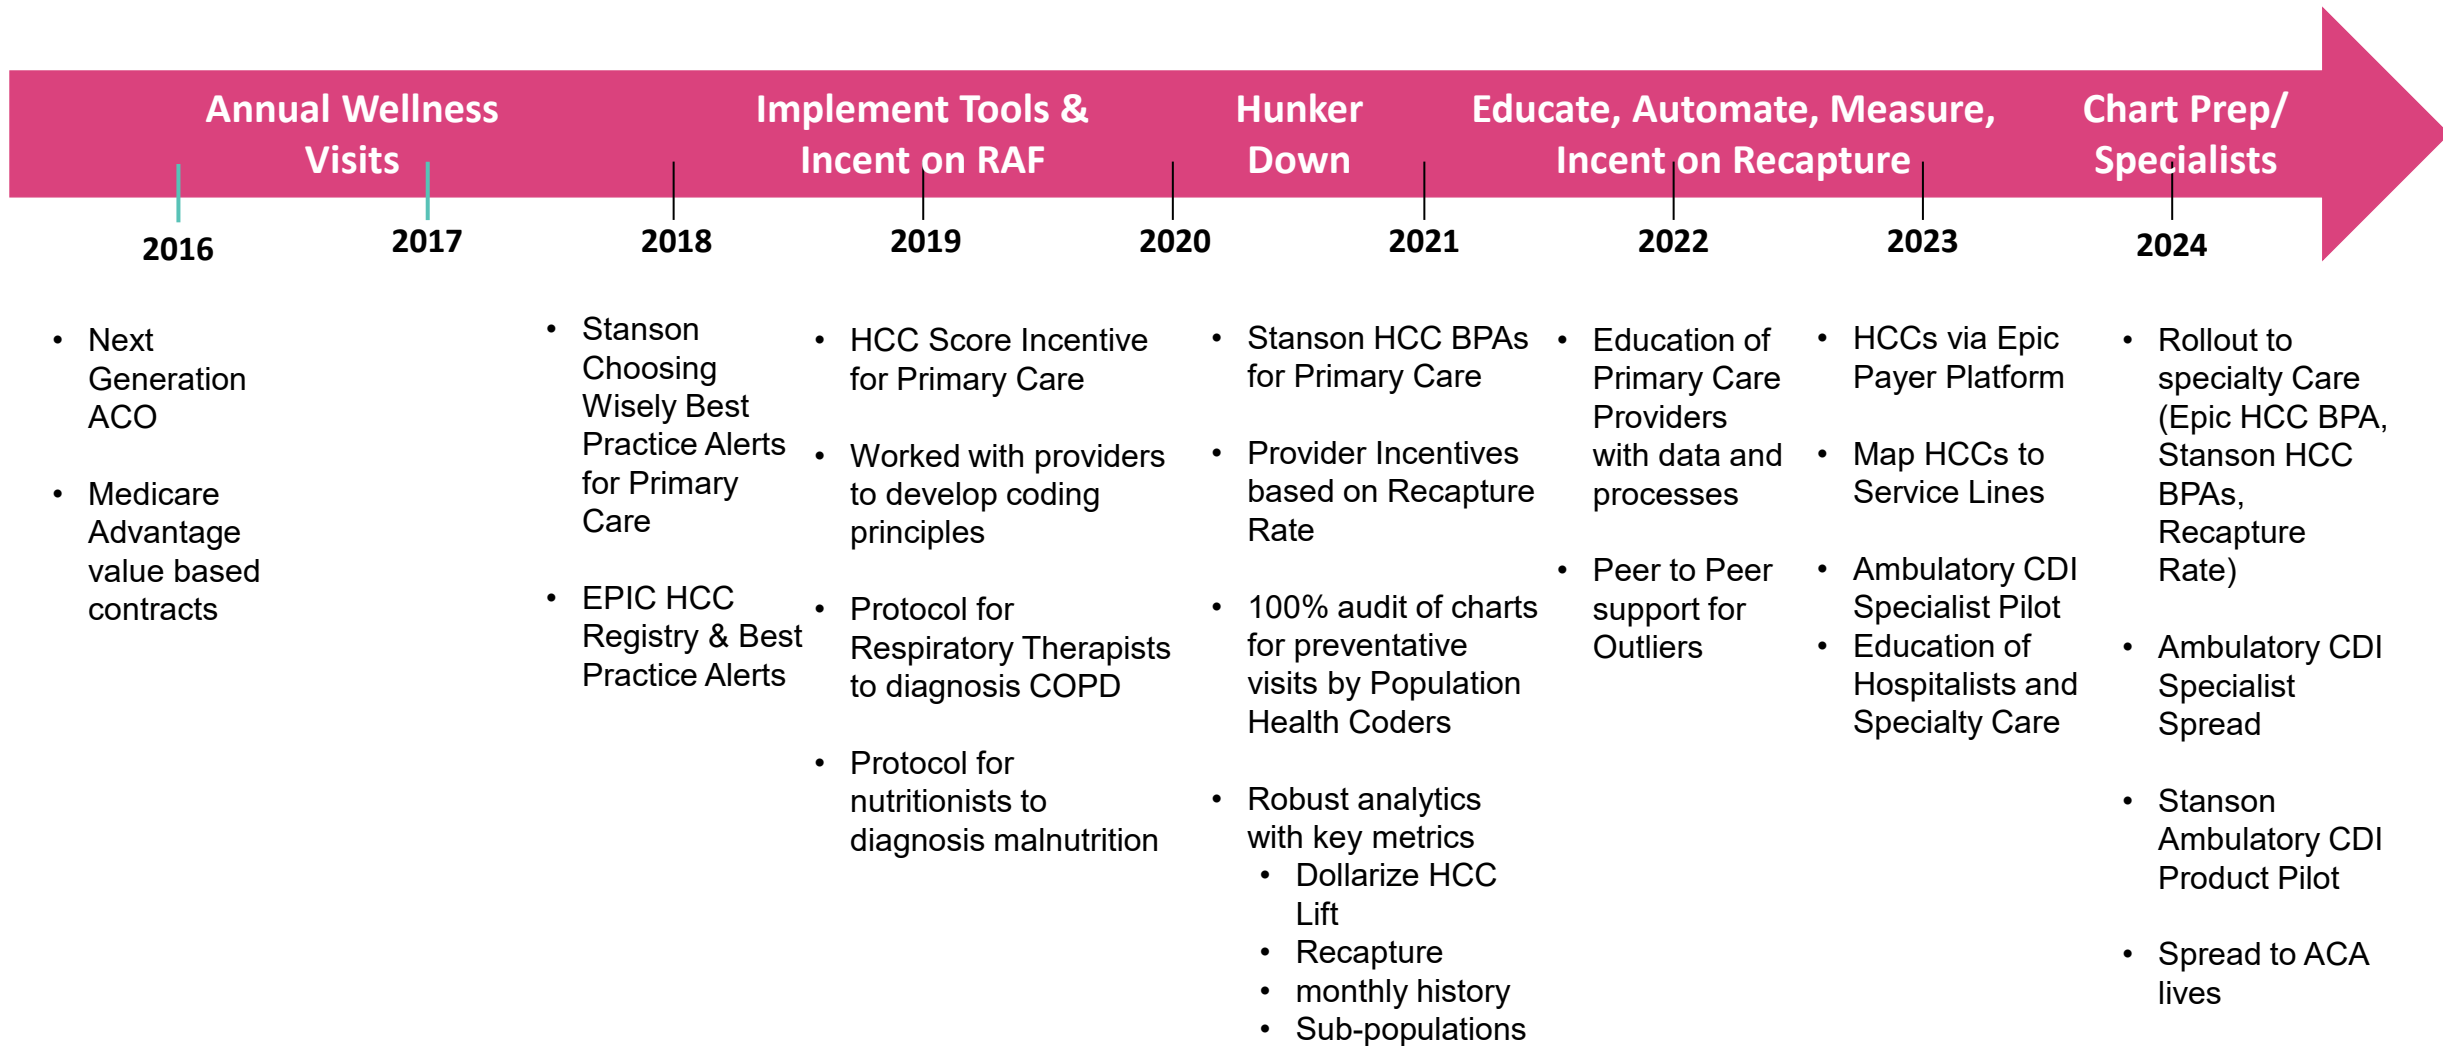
Annual Wellness Visits

Implement Tools & Incent on RAF

Hunker Down

Educate, Automate, Measure, Incent on Recapture

Chart Prep/ Specialists

2016

2017

2018

2019

2020

2021

2022

2023

2024

• Next Generation ACO

• Medicare Advantage value based contracts

• Stanson Choosing Wisely Best Practice Alerts for Primary Care

• EPIC HCC Registry & Best Practice Alerts

• HCC Score Incentive for Primary Care

• Worked with providers to develop coding principles

• Protocol for Respiratory Therapists to diagnosis COPD

• Protocol for nutritionists to diagnosis malnutrition

• Stanson HCC BPAs for Primary Care

• Provider Incentives based on Recapture Rate

• 100% audit of charts for preventative visits by Population Health Coders

• Robust analytics with key metrics
  • Dollarize HCC Lift
  • Recapture
  • monthly history
  • Sub-populations

• Education of Primary Care Providers with data and processes

• Peer to Peer support for Outliers

• HCCs via Epic Payer Platform

• Map HCCs to Service Lines

• Ambulatory CDI Specialist Pilot

• Education of Hospitalists and Specialty Care

• Rollout to specialty Care (Epic HCC BPA, Stanson HCC BPAs, Recapture Rate)

• Ambulatory CDI Specialist Spread

• Stanson Ambulatory CDI Product Pilot

• Spread to ACA lives